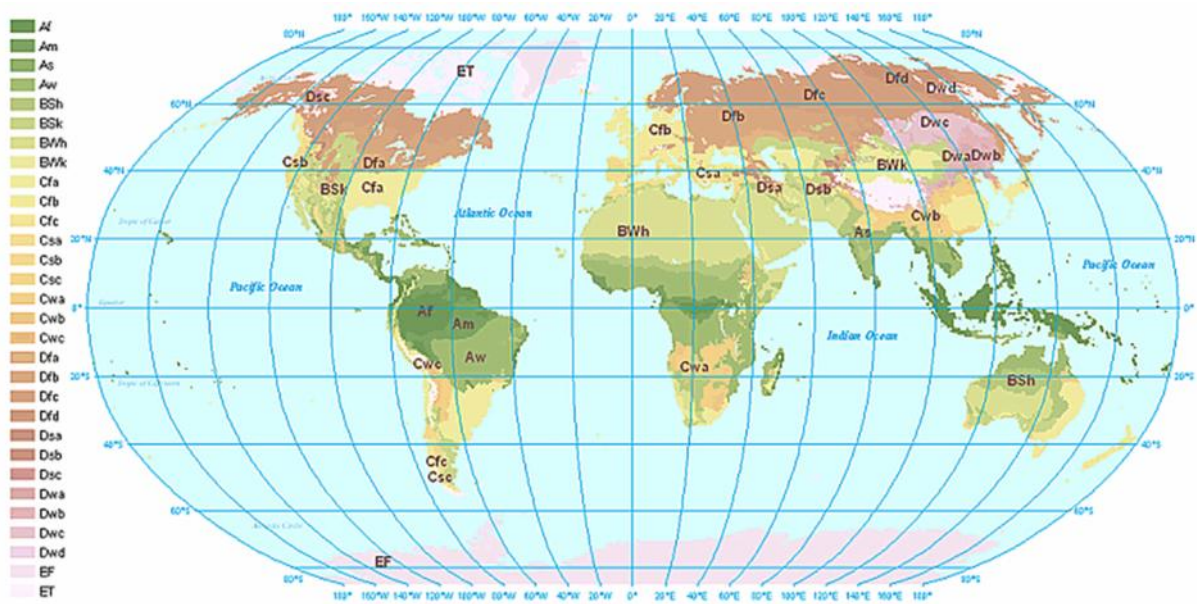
Af
Am
As
Aw
BSh
BSk
BWh
BWk
Cfa
Cfb
Cfc
Csa
Csb
Csc
Cwa
Cwb
Cwc
Dfa
Dfb
Dfc
Dfd
Dsa
Dsb
Dsc
Dwa
Dwb
Dwc
Dwd
EF
ET

180° 160°W 140°W 120°W 100°W 80°W 60°W 40°W 20°W 0° 20°E 40°E 60°E 80°E 100°E 120°E 140°E 160°E 180°

80°N 60°N 40°N 20°N 0° 20°S 40°S 60°S 80°S

Tropic of Cancer
Equator
Tropic of Capricorn
Antarctic Circle

ET
Dsc
Csb
Dfa
BSk
Cfa
Atlantic Ocean
Pacific Ocean
Af
Am
Aw
Cwc
Cfc
Csc
EF
Cfb
Csa
BWh
Cwa
Dfb
Dfc
Dfd
Dwd
Dwc
BWk
DwaDwb
Dsa
Dsb
Cwb
As
Indian Ocean
BSh
Pacific Ocean